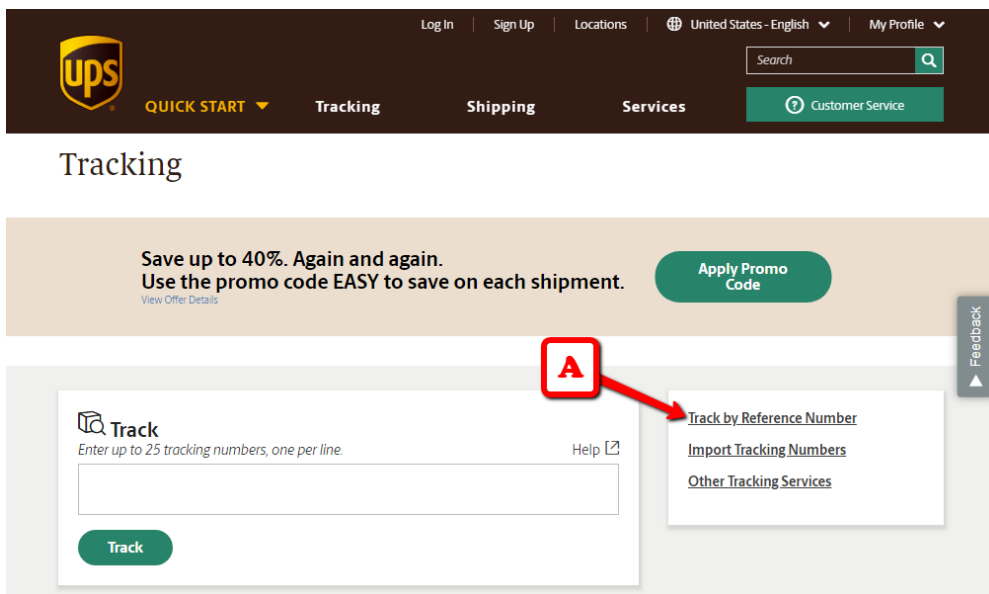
Log In | Sign Up | Locations | United States - English | My Profile

ups

Search

QUICK START Tracking Shipping Services

Customer Service

Tracking

Save up to 40%. Again and again.
Use the promo code EASY to save on each shipment.
View Offer Details

Apply Promo Code

Feedback

A

Track
Enter up to 25 tracking numbers, one per line.
Help

Track

Track by Reference Number
Import Tracking Numbers
Other Tracking Services